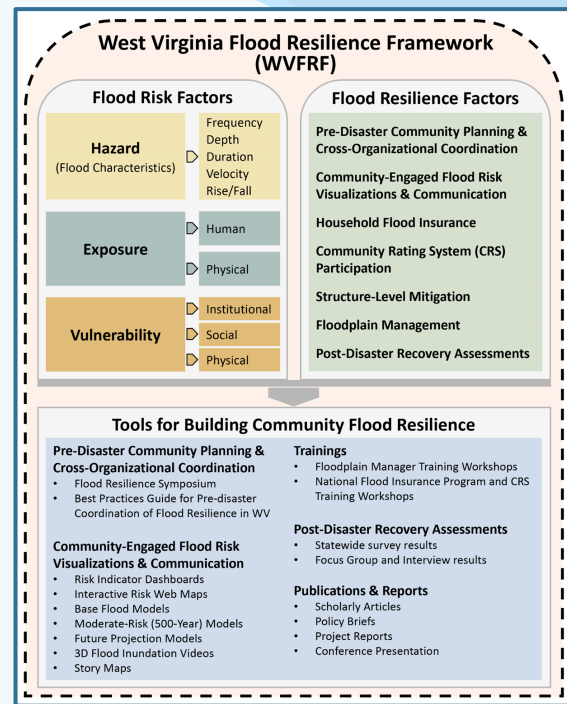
West Virginia Flood Resilience Framework (WVFRF)

Flood Risk Factors

Hazard
(Flood Characteristics)

Frequency
Depth
Duration
Velocity
Rise/Fall

Exposure

Human

Physical

Vulnerability

Institutional

Social

Physical

Flood Resilience Factors

Pre-Disaster Community Planning & Cross-Organizational Coordination

Community-Engaged Flood Risk Visualizations & Communication

Household Flood Insurance

Community Rating System (CRS) Participation

Structure-Level Mitigation

Floodplain Management

Post-Disaster Recovery Assessments

Tools for Building Community Flood Resilience

Pre-Disaster Community Planning & Cross-Organizational Coordination
• Flood Resilience Symposium
• Best Practices Guide for Pre-disaster Coordination of Flood Resilience in WV

Community-Engaged Flood Risk Visualizations & Communication
• Risk Indicator Dashboards
• Interactive Risk Web Maps
• Base Flood Models
• Moderate-Risk (500-Year) Models
• Future Projection Models
• 3D Flood Inundation Videos
• Story Maps

Trainings
• Floodplain Manager Training Workshops
• National Flood Insurance Program and CRS Training Workshops

Post-Disaster Recovery Assessments
• Statewide survey results
• Focus Group and Interview results

Publications & Reports
• Scholarly Articles
• Policy Briefs
• Project Reports
• Conference Presentation